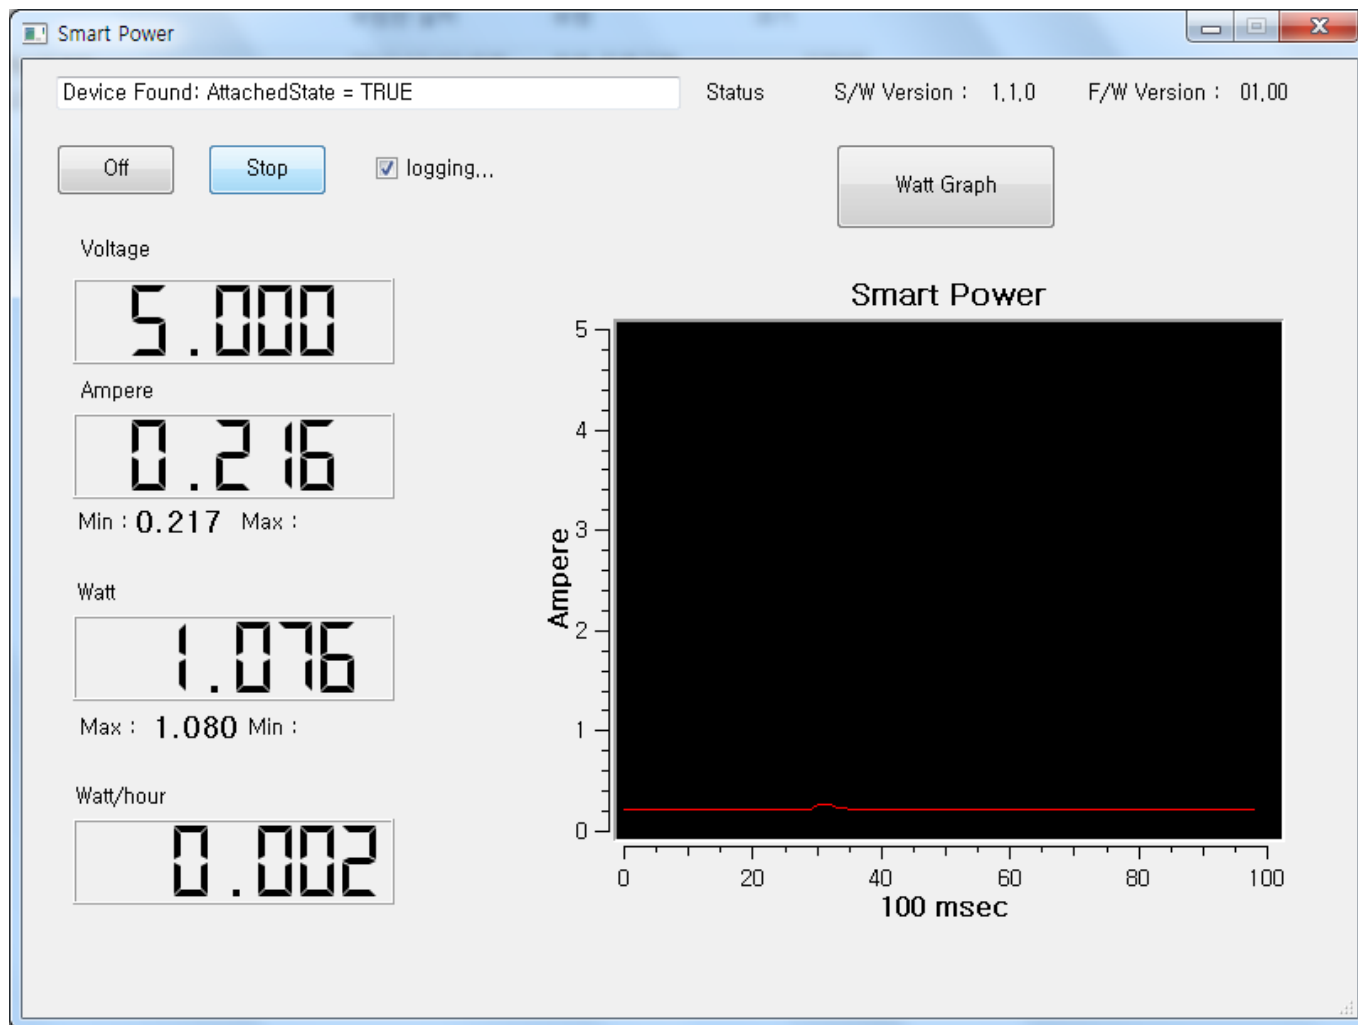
Smart Power

Device Found: AttachedState = TRUE

Status

S/W Version : 1.1.0

F/W Version : 01.00

Off

Stop

logging...

Watt Graph

Voltage

5.000

Ampere

0.216

Min : 0.217 Max :

Watt

1.076

Max : 1.080 Min :

Watt/hour

0.002

Smart Power

Ampere

5

4

3

2

1

0

0

20

40

60

80

100

100 msec